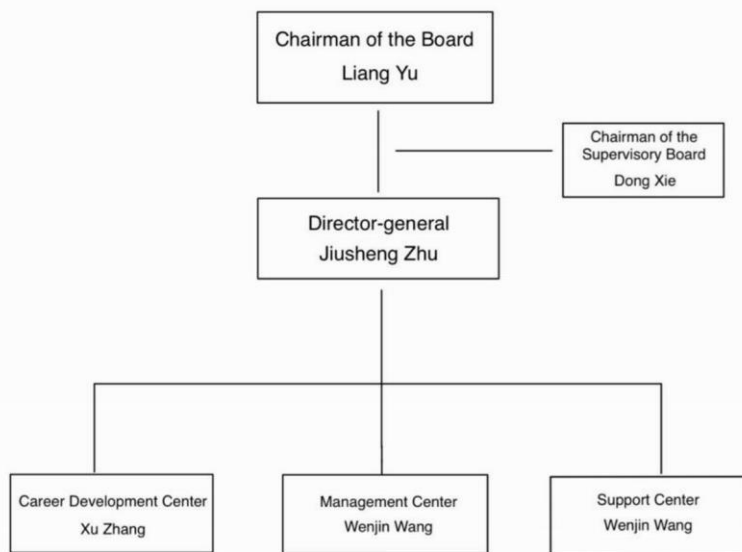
Chairman of the Board
Liang Yu

Chairman of the Supervisory Board
Dong Xie

Director-general
Jiusheng Zhu

Career Development Center
Xu Zhang

Management Center
Wenjin Wang

Support Center
Wenjin Wang